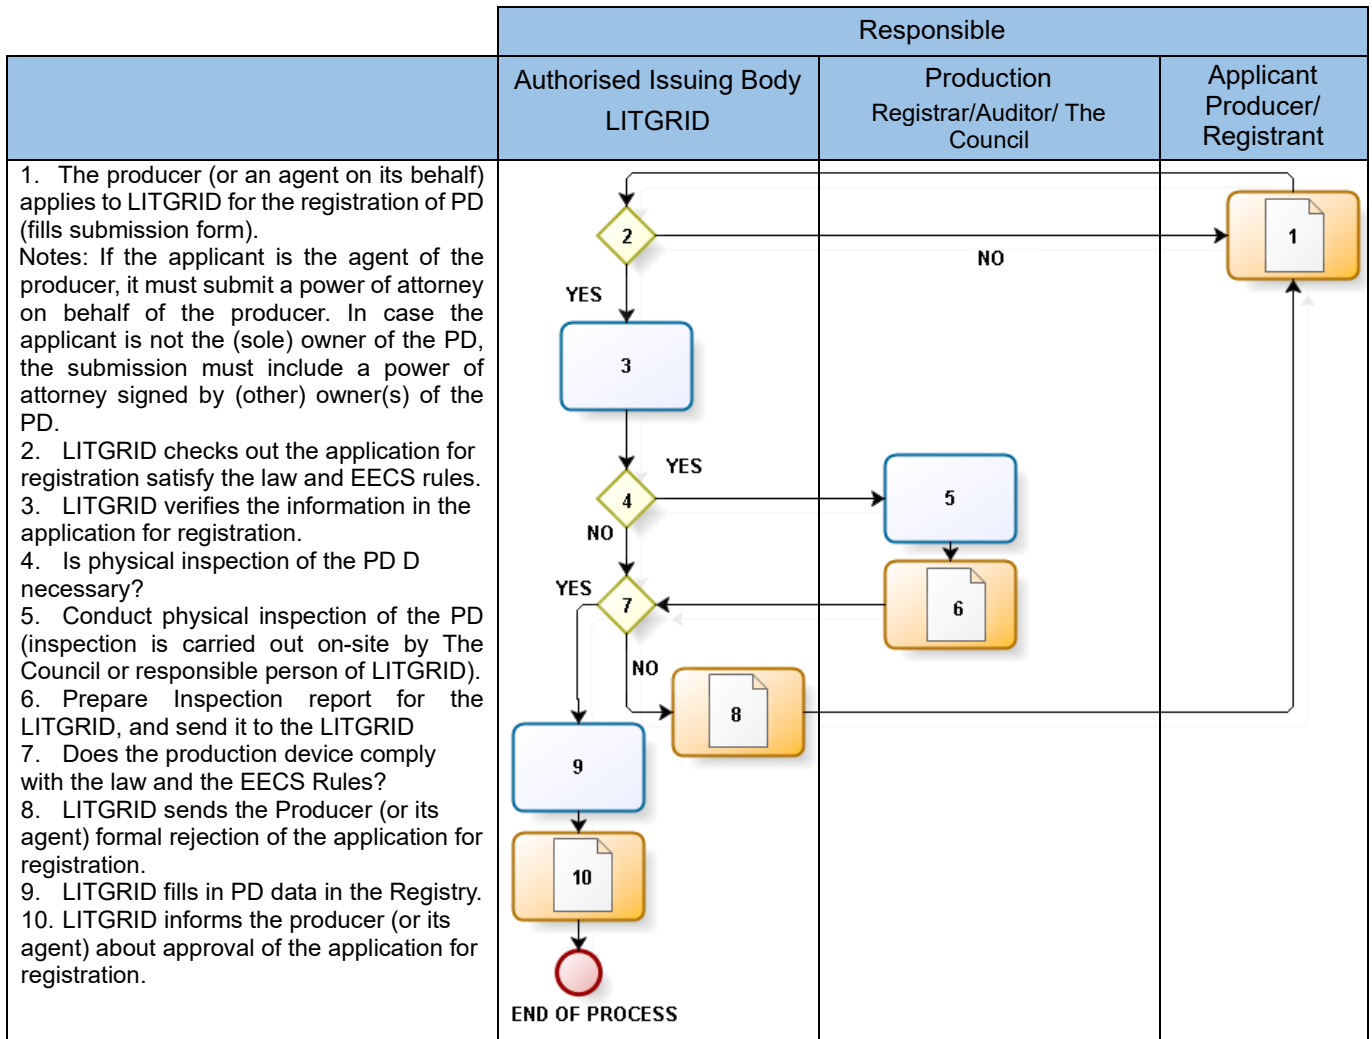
Responsible

| | Authorised Issuing Body LITGRID | Production Registrar/Auditor/ The Council | Applicant Producer/ Registrant |
|---|---|---|---|

1. The producer (or an agent on its behalf) applies to LITGRID for the registration of PD (fills submission form).
Notes: If the applicant is the agent of the producer, it must submit a power of attorney on behalf of the producer. In case the applicant is not the (sole) owner of the PD, the submission must include a power of attorney signed by (other) owner(s) of the PD.
2. LITGRID checks out the application for registration satisfy the law and EECS rules.
3. LITGRID verifies the information in the application for registration.
4. Is physical inspection of the PD D necessary?
5. Conduct physical inspection of the PD (inspection is carried out on-site by The Council or responsible person of LITGRID).
6. Prepare Inspection report for the LITGRID, and send it to the LITGRID
7. Does the production device comply with the law and the EECS Rules?
8. LITGRID sends the Producer (or its agent) formal rejection of the application for registration.
9. LITGRID fills in PD data in the Registry.
10. LITGRID informs the producer (or its agent) about approval of the application for registration.

2
NO
1
YES
3
YES
4
5
NO
6
YES
7
NO
8
9
10
END OF PROCESS